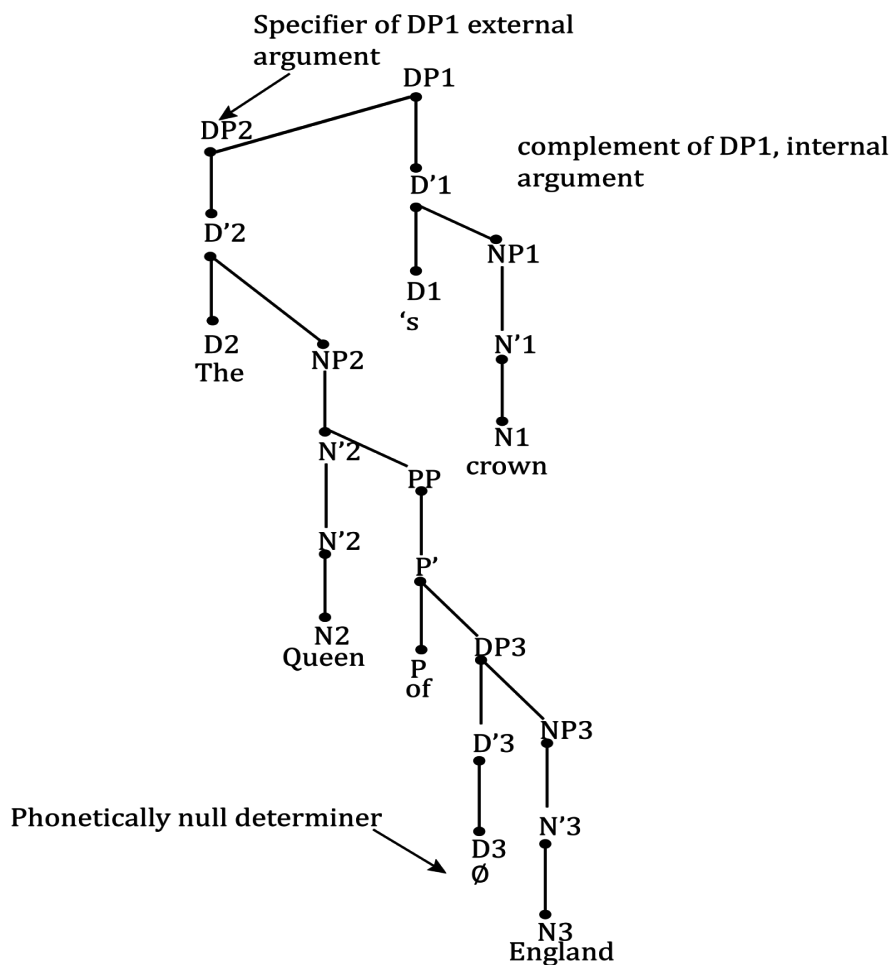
Specifier of DP1 external argument

DP1

DP2

complement of DP1, internal argument

D'1

D'2

NP1

D1
's

N'1

D2
The

NP2

N1
crown

N'2

PP

N'2

P'

N2
Queen

P
of

DP3

D'3

NP3

Phonetically null determiner

N'3

D3
Ø

N3
England